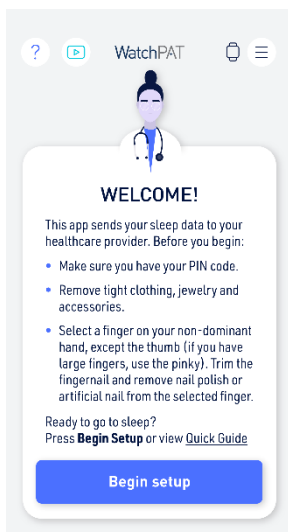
?

WatchPAT

WELCOME!

This app sends your sleep data to your healthcare provider. Before you begin:

- Make sure you have your PIN code.
- Remove tight clothing, jewelry and accessories.
- Select a finger on your non-dominant hand, except the thumb (if you have large fingers, use the pinky). Trim the fingernail and remove nail polish or artificial nail from the selected finger.

Ready to go to sleep?
Press **Begin Setup** or view Quick Guide

Begin setup